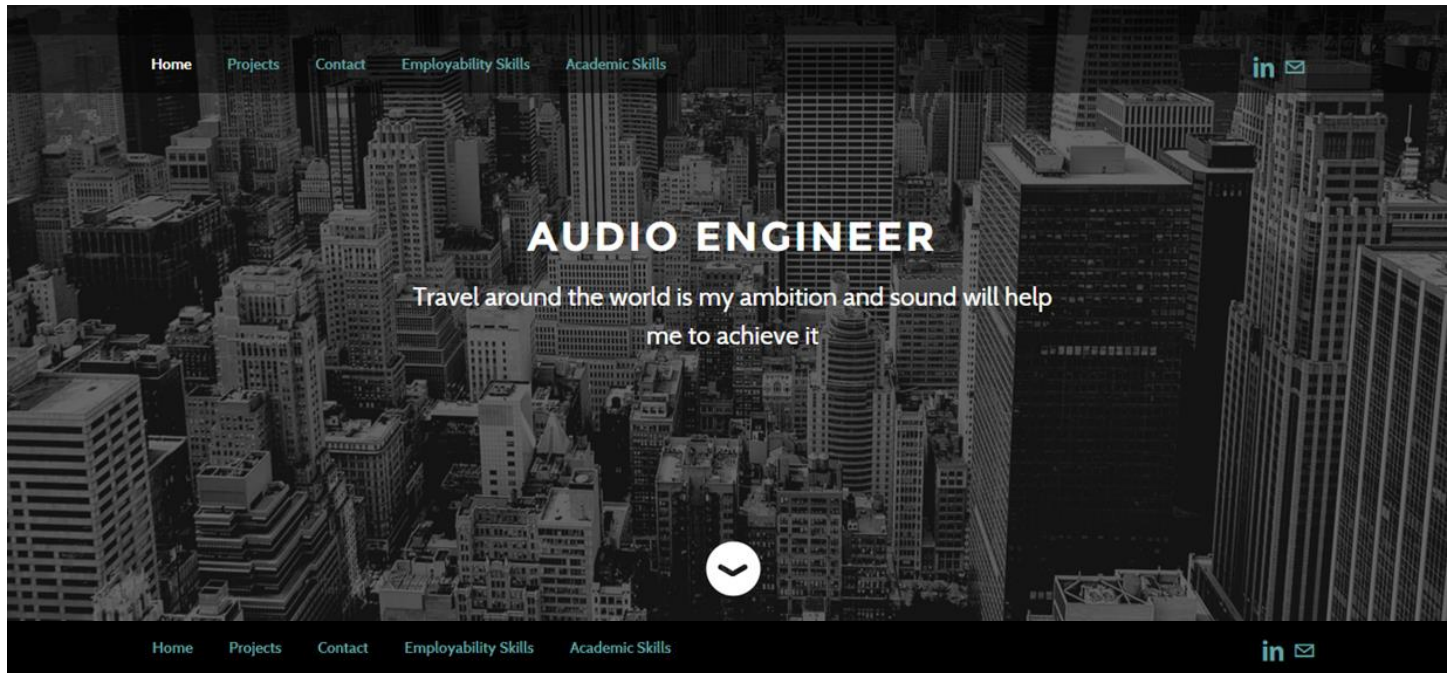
Home Projects Contact Employability Skills Academic Skills

in

AUDIO ENGINEER

Travel around the world is my ambition and sound will help me to achieve it

Home Projects Contact Employability Skills Academic Skills

in